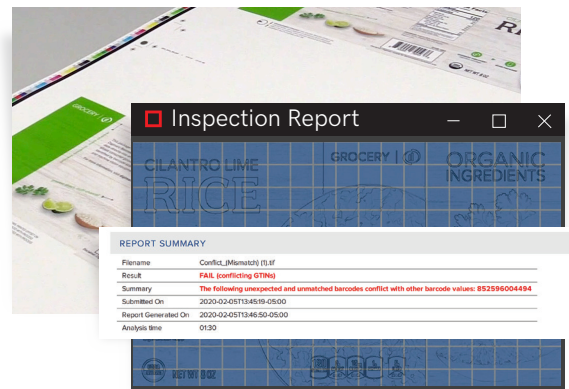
Inspection Report

CILANTRO LIME RICE

GROCERY

ORGANIC INGREDIENTS

REPORT SUMMARY

| | |
|---|---|
| Filename | Conflict_(Mismatch) (1).tif |
| Result | FAIL (conflicting GTINs) |
| Summary | The following unexpected and unmatched barcodes conflict with other barcode values: 852596004494 |
| Submitted On | 2020-02-05T13:45:19-05:00 |
| Report Generated On | 2020-02-05T13:46:50-05:00 |
| Analysis time | 01:30 |

GROCERY